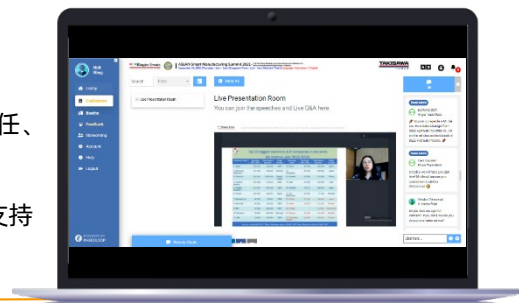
任、

支持

ASEAN Smart Manufacturing Summit 2022

TAKISAWA

Lobby
Conference
Booths
Feedback
Networking
Account
Help
Logout

Live Presentation Room

Live Presentation Room
You can join the speeches and Live Q&A here.

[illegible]